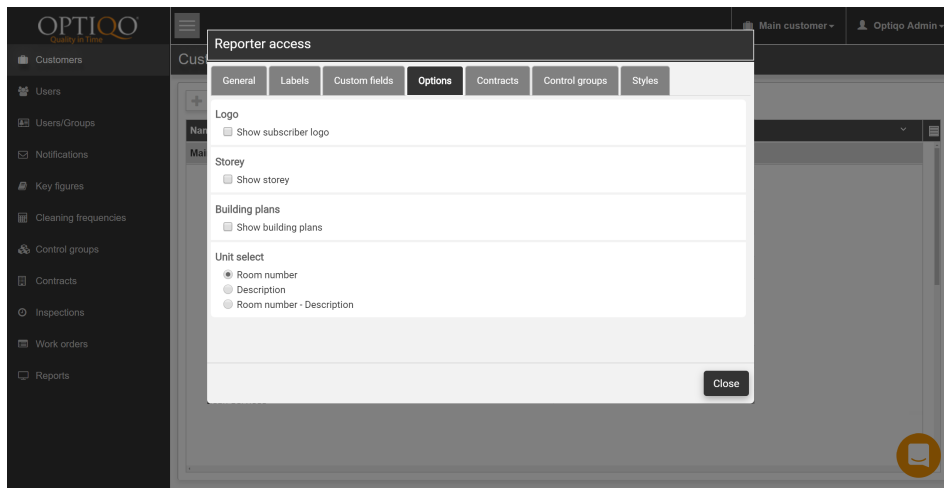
OPTIQO
Quality in Time

Main customer ▾
Optiqo Admin ▾

Customers
Users
Users/Groups
Notifications
Key figures
Cleaning frequencies
Control groups
Contracts
Inspections
Work orders
Reports

Cus
Nam
Mai

Reporter access

General
Labels
Custom fields
Options
Contracts
Control groups
Styles

Logo
Show subscriber logo

Storey
Show storey

Building plans
Show building plans

Unit select
Room number
Description
Room number - Description

Close